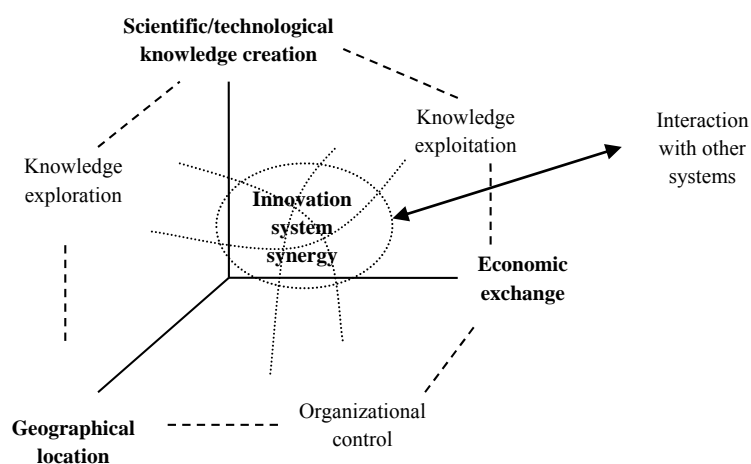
Scientific/technological knowledge creation

Knowledge exploration

Knowledge exploitation

Interaction with other systems

Innovation system synergy

Economic exchange

Geographical location

Organizational control